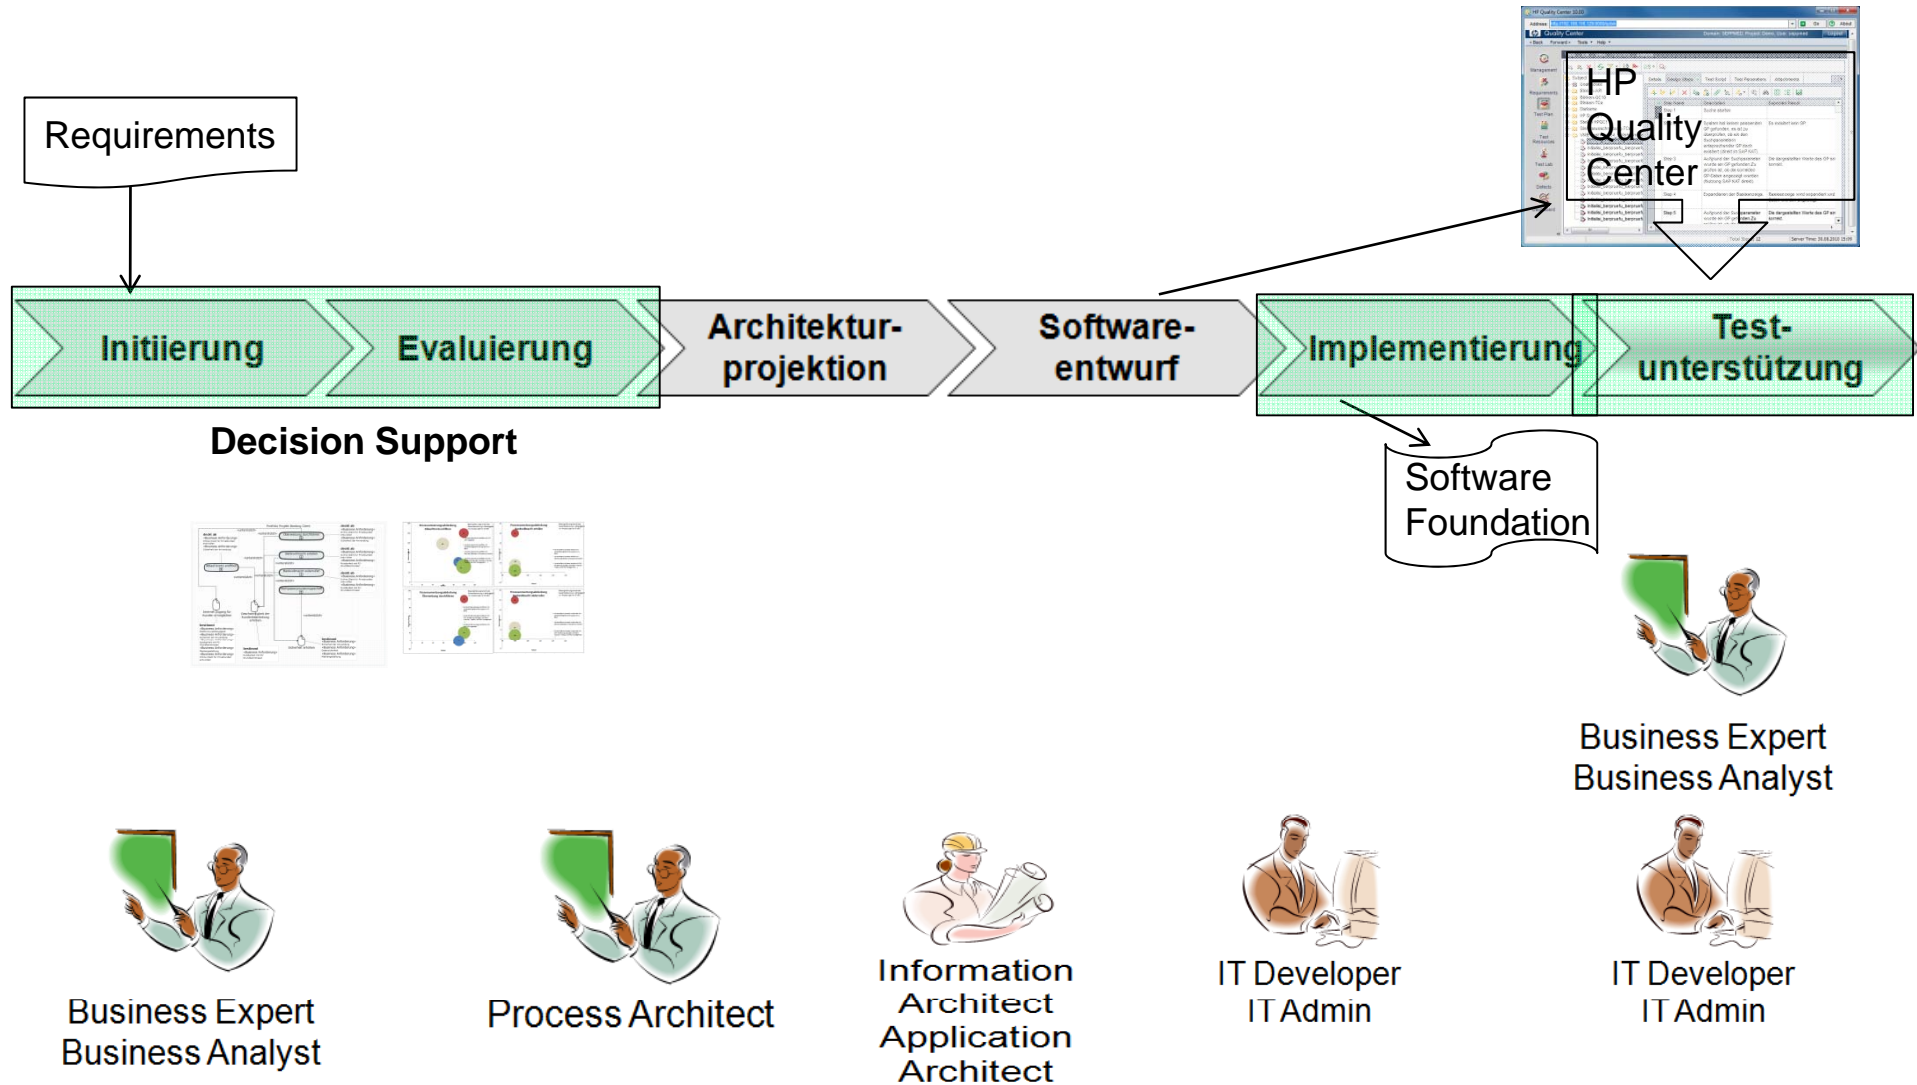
HP Quality Center

Requirements

Initiierung

Evaluierung

Architekturprojektion

Softwareentwurf

Implementierung

Testunterstützung

Decision Support

Software Foundation

Business Expert
Business Analyst

Business Expert
Business Analyst

Process Architect

Information Architect
Application Architect

IT Developer
IT Admin

IT Developer
IT Admin